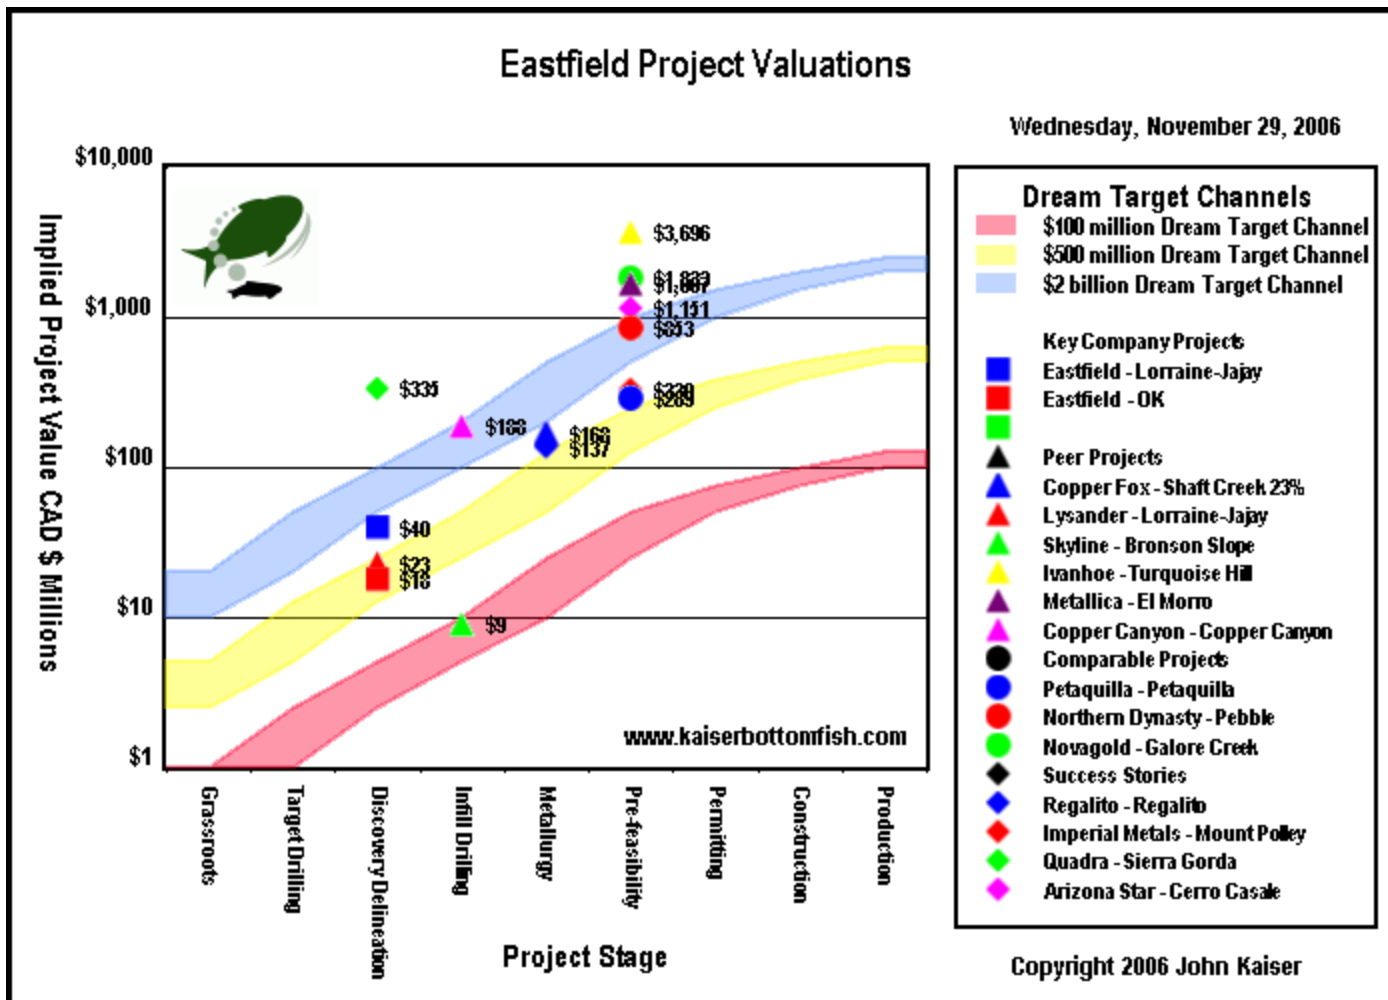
Eastfield Project Valuations

Wednesday, November 29, 2006

Implied Project Value CAD $ Millions

$10,000
$1,000
$100
$10
$1

$3,696
$1,839
$1,667
$1,151
$833
$335
$320
$289
$188
$166
$137
$40
$23
$18
$9

www.kaiserbottomfish.com

Grassroots
Target Drilling
Discovery Delineation
Infill Drilling
Metallurgy
Pre-feasibility
Permitting
Construction
Production

Project Stage

Dream Target Channels
$100 million Dream Target Channel
$500 million Dream Target Channel
$2 billion Dream Target Channel

Key Company Projects
Eastfield - Lorraine-Jajay
Eastfield - OK

Peer Projects
Copper Fox - Shaft Creek 23%
Lysander - Lorraine-Jajay
Skyline - Bronson Slope
Ivanhoe - Turquoise Hill
Metallica - El Morro
Copper Canyon - Copper Canyon
Comparable Projects
Petaquilla - Petaquilla
Northern Dynasty - Pebble
Novagold - Galore Creek
Success Stories
Regalito - Regalito
Imperial Metals - Mount Polley
Quadra - Sierra Gorda
Arizona Star - Cerro Casale

Copyright 2006 John Kaiser